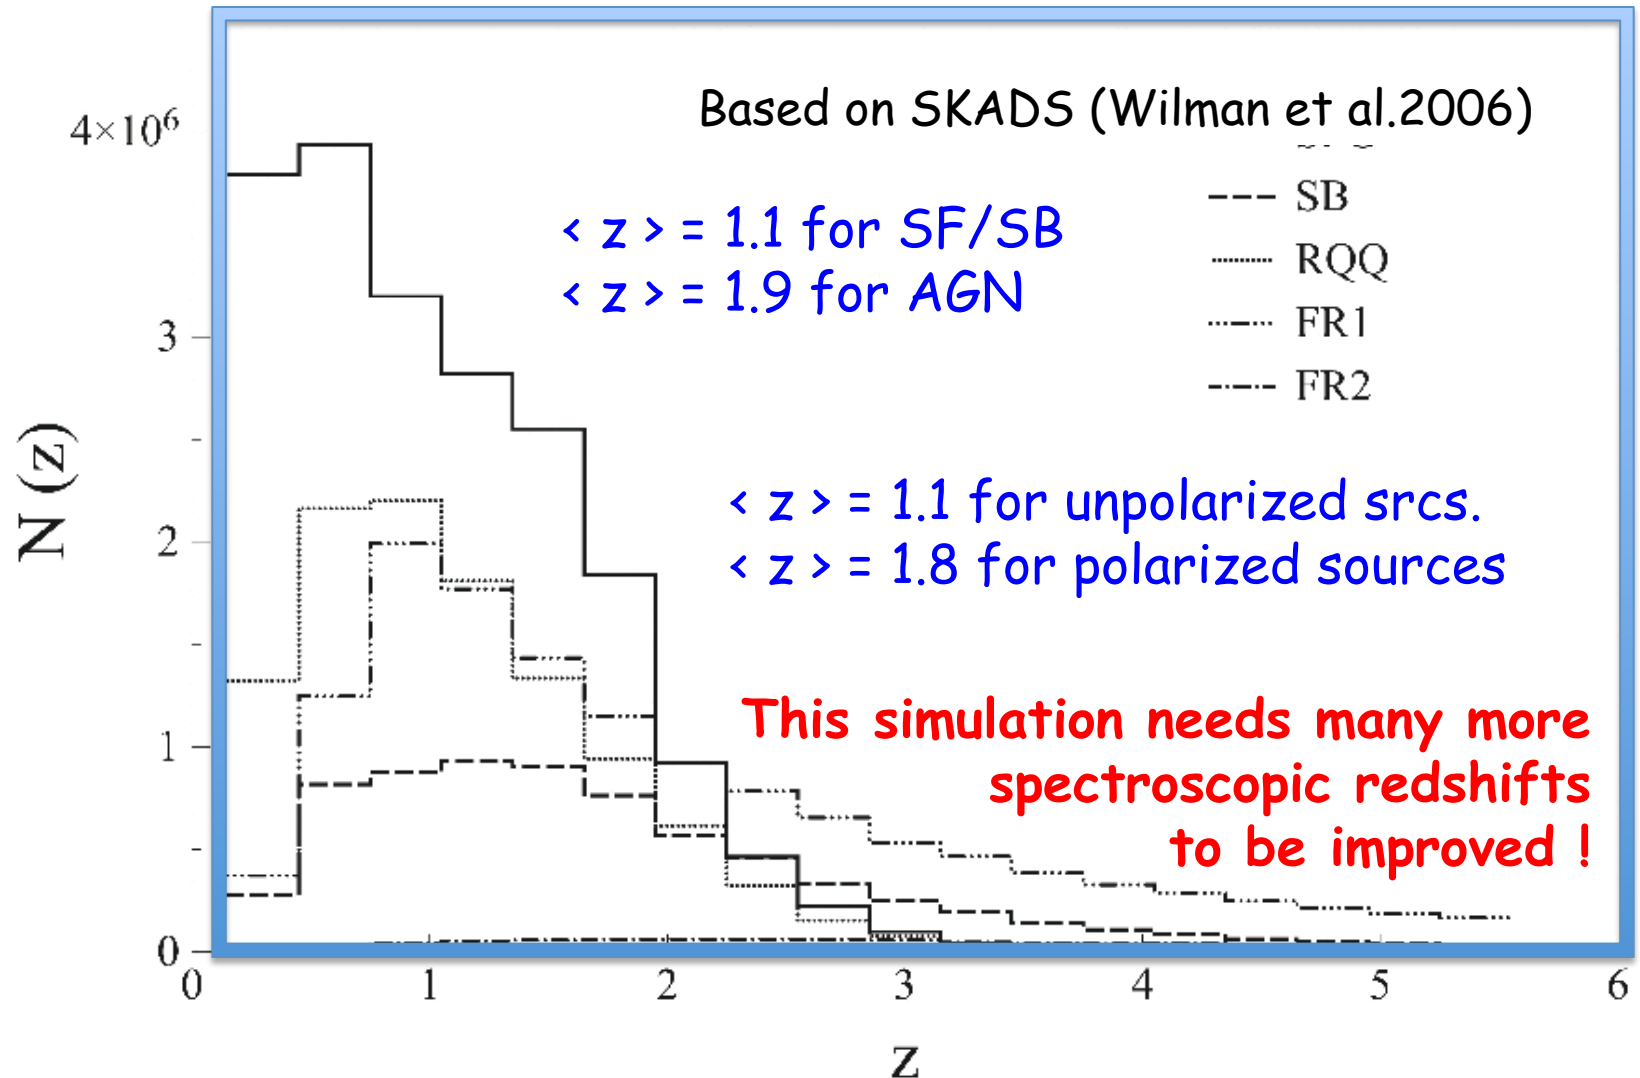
Based on SKADS (Wilman et al.2006)

SB
RQQ
FR1
FR2

< z > = 1.1 for SF/SB
< z > = 1.9 for AGN

< z > = 1.1 for unpolarized srcs.
< z > = 1.8 for polarized sources

This simulation needs many more spectroscopic redshifts to be improved !

$4\times10^6$
3
2
1
0
N (z)
0
1
2
3
4
5
6
z